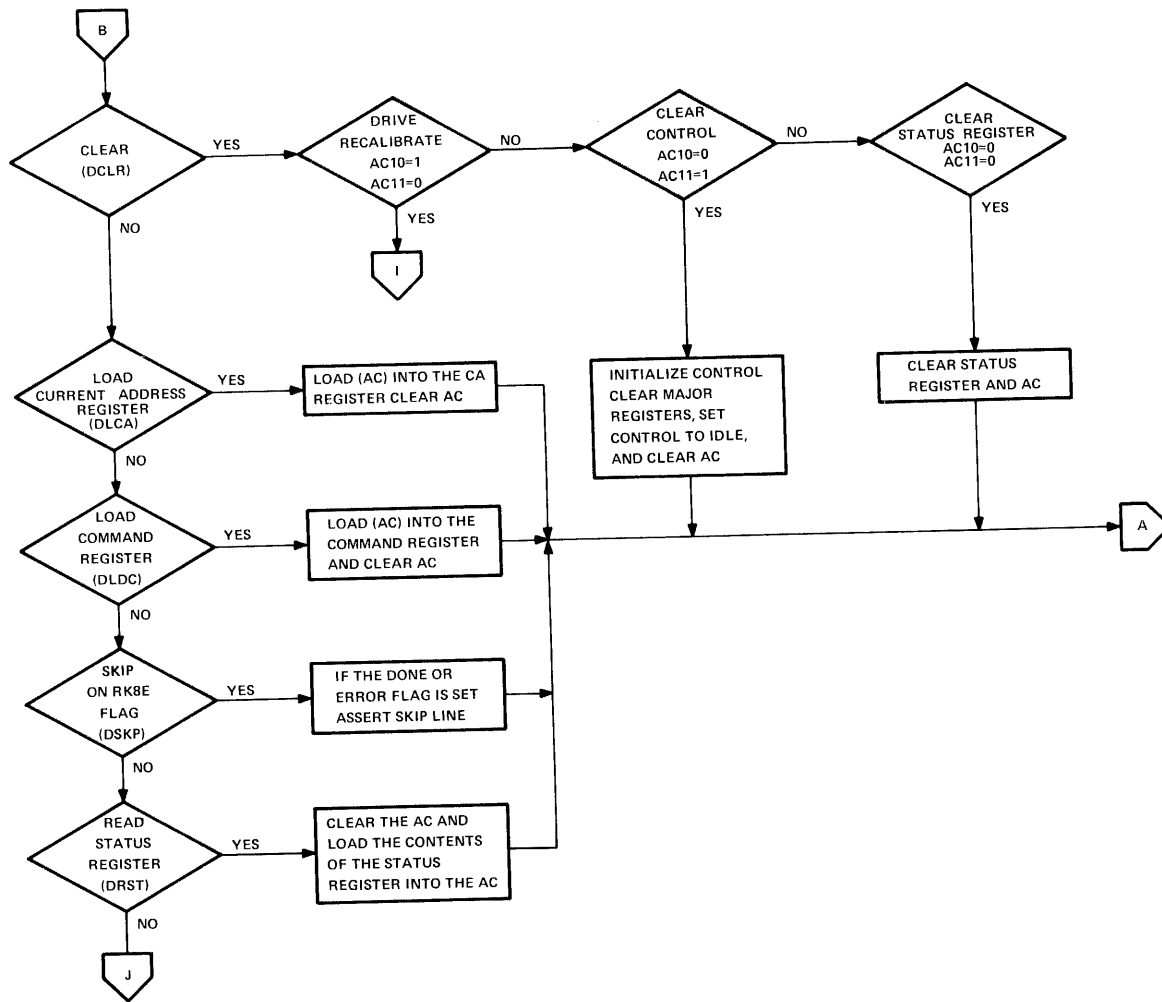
B

CLEAR (DCLR)

YES

DRIVE RECALIBRATE AC10=1 AC11=0

NO

CLEAR CONTROL AC10=0 AC11=1

NO

CLEAR STATUS REGISTER AC10=0 AC11=0

YES

I

YES

YES

NO

LOAD CURRENT ADDRESS REGISTER (DLCA)

YES

LOAD (AC) INTO THE CA REGISTER CLEAR AC

INITIALIZE CONTROL CLEAR MAJOR REGISTERS, SET CONTROL TO IDLE, AND CLEAR AC

CLEAR STATUS REGISTER AND AC

NO

LOAD COMMAND REGISTER (DLDC)

YES

LOAD (AC) INTO THE COMMAND REGISTER AND CLEAR AC

A

NO

SKIP ON RK8E FLAG (DSKP)

YES

IF THE DONE OR ERROR FLAG IS SET ASSERT SKIP LINE

NO

READ STATUS REGISTER (DRST)

YES

CLEAR THE AC AND LOAD THE CONTENTS OF THE STATUS REGISTER INTO THE AC

NO

J